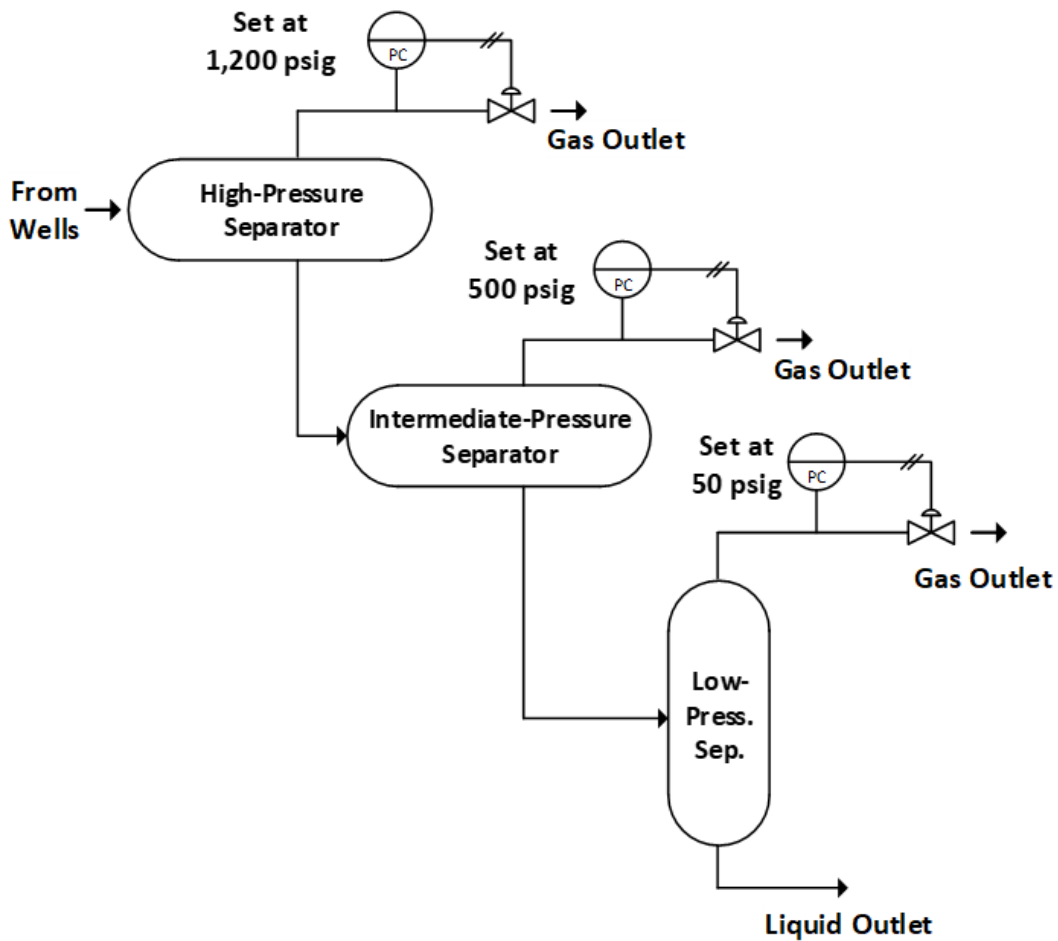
Set at 1,200 psig

PC

Gas Outlet

From Wells

High-Pressure Separator

Set at 500 psig

PC

Gas Outlet

Intermediate-Pressure Separator

Set at 50 psig

PC

Gas Outlet

Low-Press. Sep.

Liquid Outlet